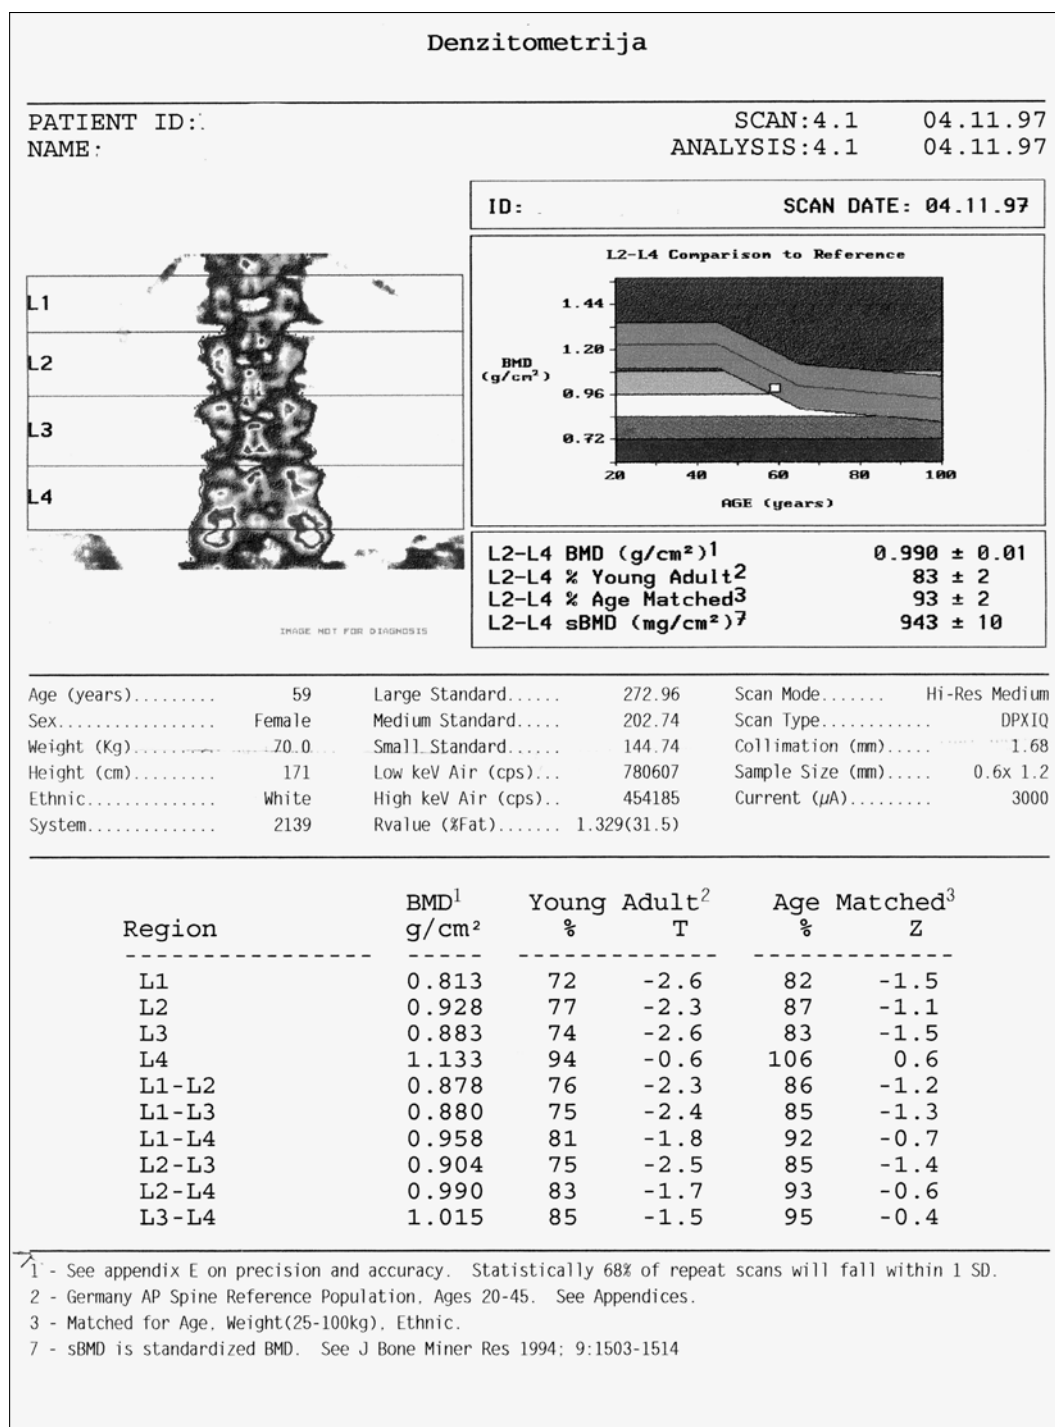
Denzitometrija

PATIENT ID:
NAME:

SCAN:4.1 04.11.97
ANALYSIS:4.1 04.11.97

ID:

SCAN DATE: 04.11.97

L1
L2
L3
L4

IMAGE NOT FOR DIAGNOSIS

L2-L4 Comparison to Reference

BMD ($g/cm^2$)

1.44
1.20
0.96
0.72

20 40 60 80 100

AGE (years)

L2-L4 BMD ($g/cm^2$)$^1$ 0.990 ± 0.01
L2-L4 % Young Adult$^2$ 83 ± 2
L2-L4 % Age Matched$^3$ 93 ± 2
L2-L4 sBMD ($mg/cm^2$)$^7$ 943 ± 10

Age (years)......... 59
Sex................. Female
Weight (Kg)......... 70.0
Height (cm)......... 171
Ethnic.............. White
System.............. 2139

Large Standard...... 272.96
Medium Standard..... 202.74
Small Standard...... 144.74
Low keV Air (cps)... 780607
High keV Air (cps).. 454185
Rvalue (%Fat)....... 1.329(31.5)

Scan Mode....... Hi-Res Medium
Scan Type........... DPXIQ
Collimation (mm)..... 1.68
Sample Size (mm)..... 0.6x 1.2
Current ($\mu$A)......... 3000

| Region | BMD$^1$ $g/cm^2$ | Young Adult$^2$ % | T | Age Matched$^3$ % | Z |
|---|---|---|---|---|---|
| L1 | 0.813 | 72 | -2.6 | 82 | -1.5 |
| L2 | 0.928 | 77 | -2.3 | 87 | -1.1 |
| L3 | 0.883 | 74 | -2.6 | 83 | -1.5 |
| L4 | 1.133 | 94 | -0.6 | 106 | 0.6 |
| L1-L2 | 0.878 | 76 | -2.3 | 86 | -1.2 |
| L1-L3 | 0.880 | 75 | -2.4 | 85 | -1.3 |
| L1-L4 | 0.958 | 81 | -1.8 | 92 | -0.7 |
| L2-L3 | 0.904 | 75 | -2.5 | 85 | -1.4 |
| L2-L4 | 0.990 | 83 | -1.7 | 93 | -0.6 |
| L3-L4 | 1.015 | 85 | -1.5 | 95 | -0.4 |

1 - See appendix E on precision and accuracy. Statistically 68% of repeat scans will fall within 1 SD.
2 - Germany AP Spine Reference Population, Ages 20-45. See Appendices.
3 - Matched for Age, Weight(25-100kg), Ethnic.
7 - sBMD is standardized BMD. See J Bone Miner Res 1994; 9:1503-1514